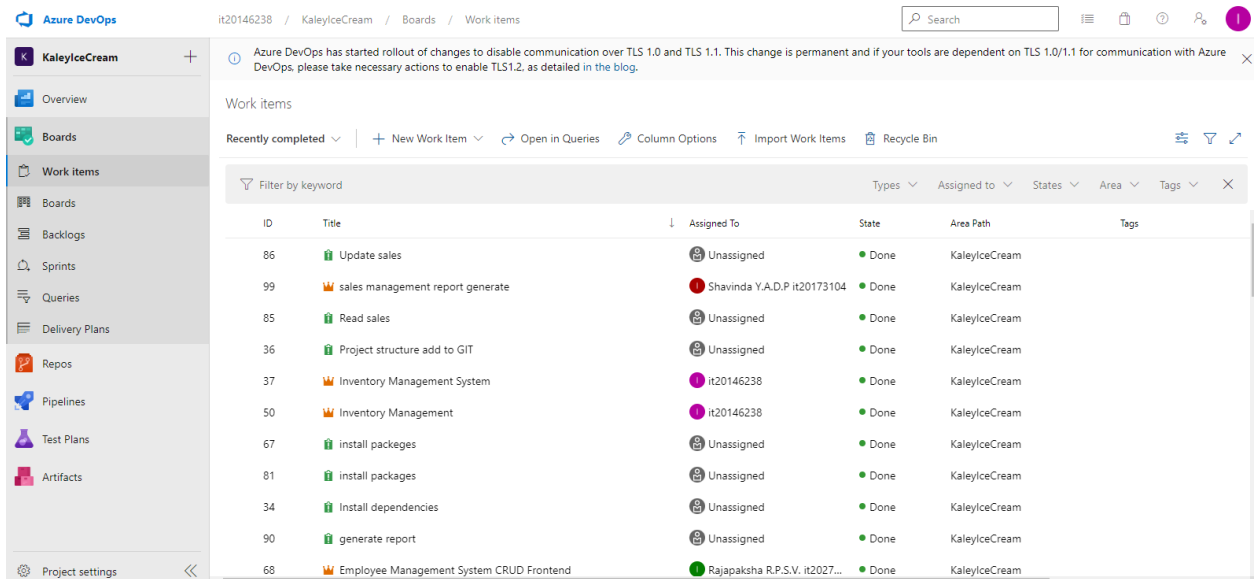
Azure DevOps   it20146238 / KaleyIceCream / Boards / Work items   Search   I

K KaleyIceCream +

Overview
Boards
Work items
Boards
Backlogs
Sprints
Queries
Delivery Plans
Repos
Pipelines
Test Plans
Artifacts

Project settings

Azure DevOps has started rollout of changes to disable communication over TLS 1.0 and TLS 1.1. This change is permanent and if your tools are dependent on TLS 1.0/1.1 for communication with Azure DevOps, please take necessary actions to enable TLS1.2, as detailed in the blog.

Work items

Recently completed   New Work Item   Open in Queries   Column Options   Import Work Items   Recycle Bin

Filter by keyword   Types   Assigned to   States   Area   Tags

| ID | Title | Assigned To | State | Area Path | Tags |
|---|---|---|---|---|---|
| 86 | Update sales | Unassigned | Done | KaleyIceCream | |
| 99 | sales management report generate | Shavinda Y.A.D.P it20173104 | Done | KaleyIceCream | |
| 85 | Read sales | Unassigned | Done | KaleyIceCream | |
| 36 | Project structure add to GIT | Unassigned | Done | KaleyIceCream | |
| 37 | Inventory Management System | it20146238 | Done | KaleyIceCream | |
| 50 | Inventory Management | it20146238 | Done | KaleyIceCream | |
| 67 | install packeges | Unassigned | Done | KaleyIceCream | |
| 81 | install packages | Unassigned | Done | KaleyIceCream | |
| 34 | Install dependencies | Unassigned | Done | KaleyIceCream | |
| 90 | generate report | Unassigned | Done | KaleyIceCream | |
| 68 | Employee Management System CRUD Frontend | Rajapaksha R.P.S.V. it2027... | Done | KaleyIceCream | |